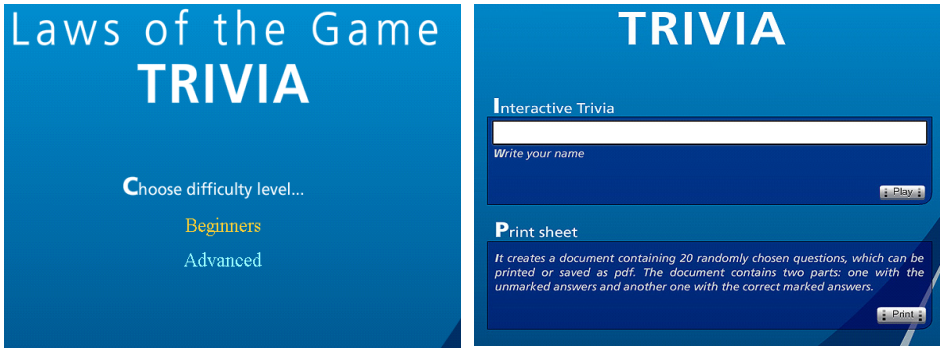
Laws of the Game
TRIVIA

Choose difficulty level...

Beginners

Advanced

TRIVIA

Interactive Trivia

Write your name

Play

Print sheet

It creates a document containing 20 randomly chosen questions, which can be printed or saved as pdf. The document contains two parts: one with the unmarked answers and another one with the correct marked answers.

Print